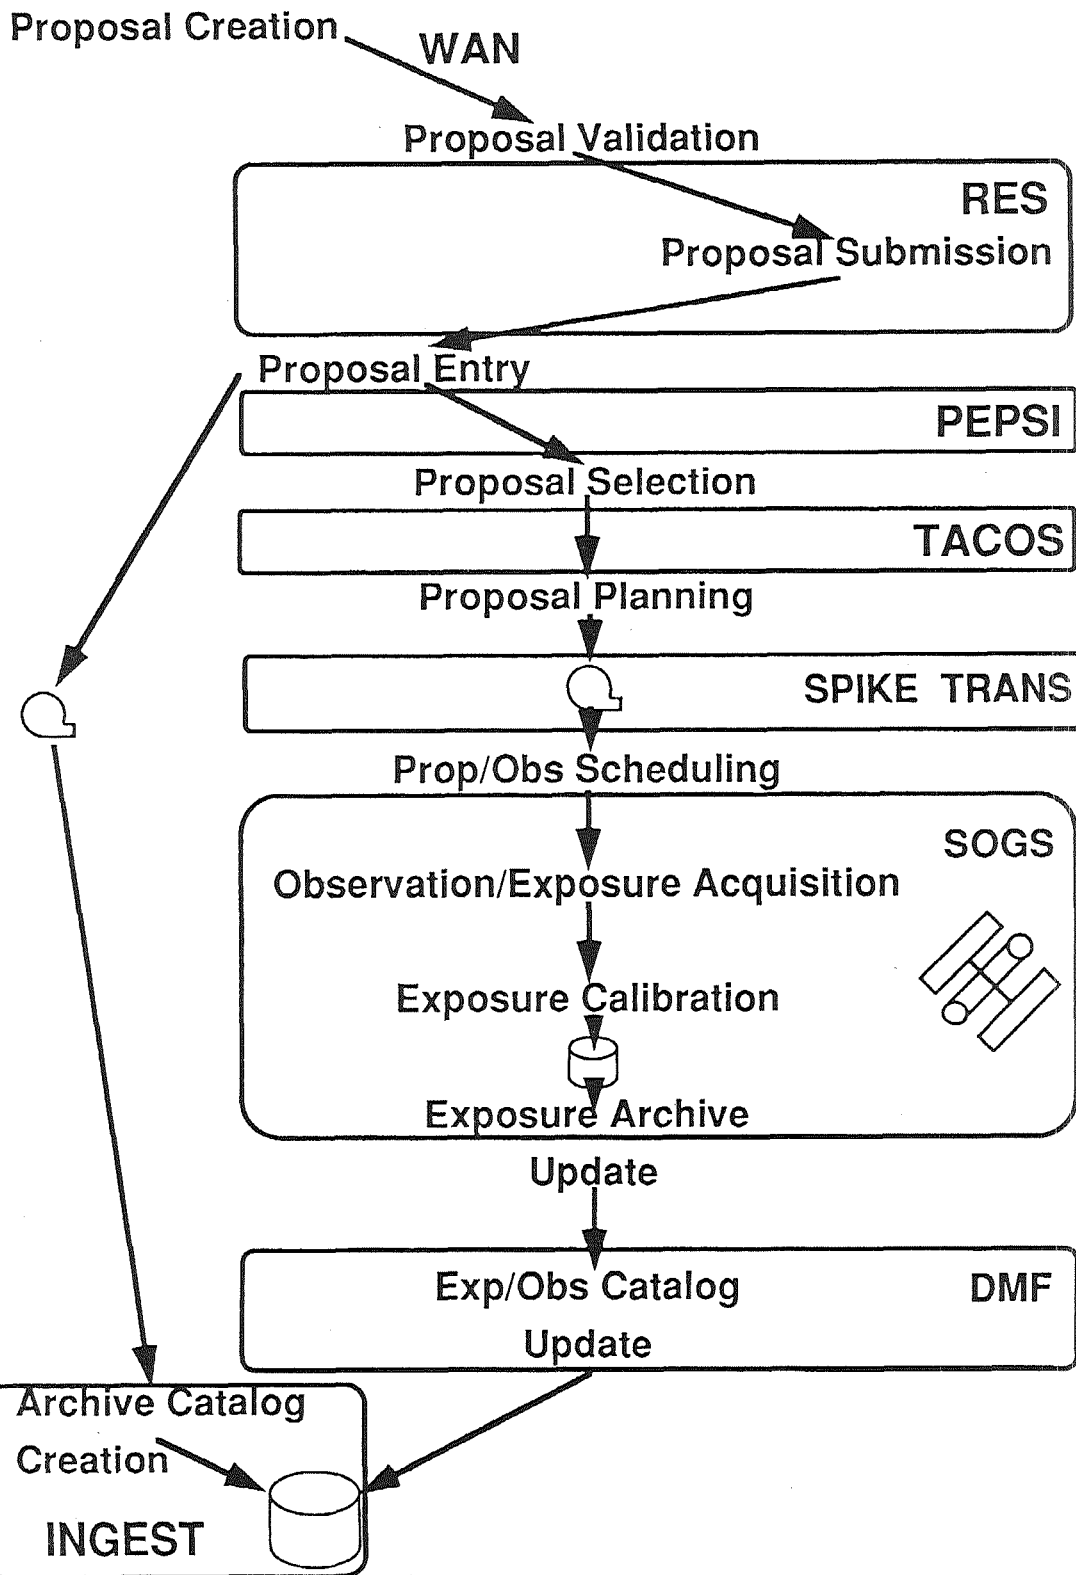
Proposal Creation

WAN

Proposal Validation

RES

Proposal Submission

Proposal Entry

PEPSI

Proposal Selection

TACOS

Proposal Planning

SPIKE TRANS

Prop/Obs Scheduling

SOGS

Observation/Exposure Acquisition

Exposure Calibration

Exposure Archive

Update

Exp/Obs Catalog

Update

DMF

Archive Catalog Creation

INGEST